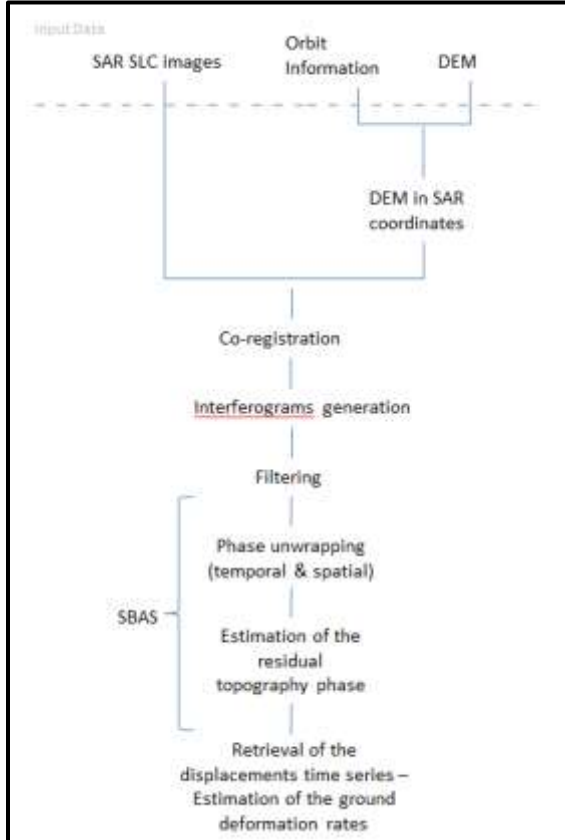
Input Data

SAR SLC images

Orbit Information

DEM

DEM in SAR coordinates

Co-registration

Interferograms generation

Filtering

Phase unwrapping (temporal & spatial)

SBAS

Estimation of the residual topography phase

Retrieval of the displacements time series – Estimation of the ground deformation rates